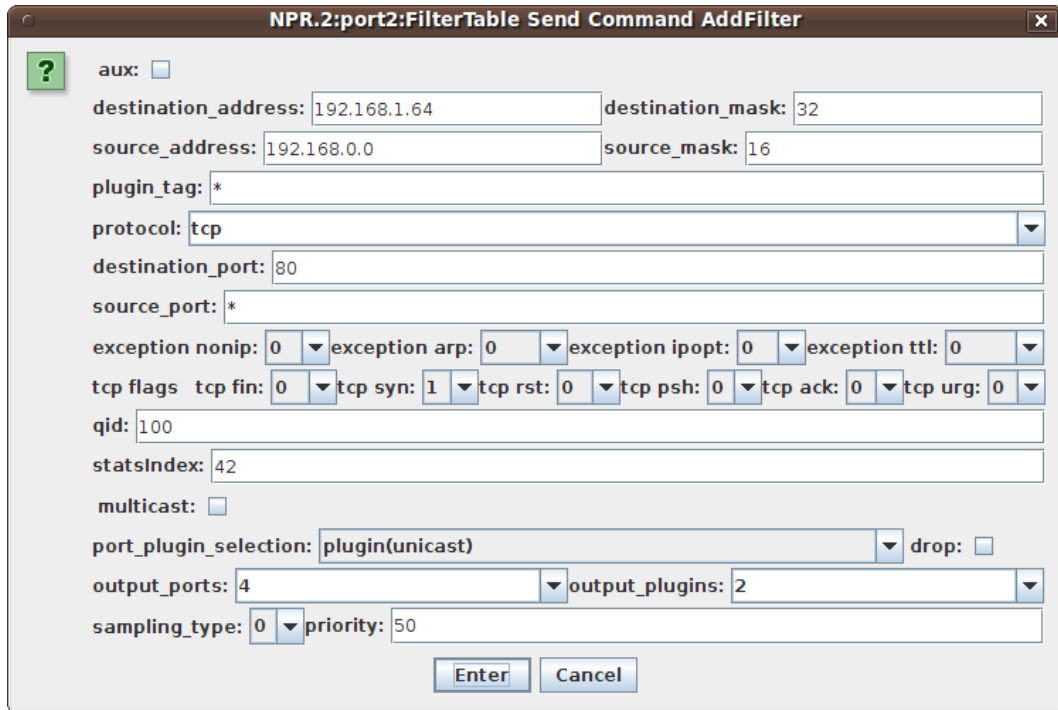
NPR.2:port2:FilterTable Send Command AddFilter

?

aux:

destination_address: 192.168.1.64 destination_mask: 32

source_address: 192.168.0.0 source_mask: 16

plugin_tag: *

protocol: tcp

destination_port: 80

source_port: *

exception nonip: 0 exception arp: 0 exception ipopt: 0 exception ttl: 0

tcp flags tcp fin: 0 tcp syn: 1 tcp rst: 0 tcp psh: 0 tcp ack: 0 tcp urg: 0

qid: 100

statsIndex: 42

multicast:

port_plugin_selection: plugin(unicast) drop:

output_ports: 4 output_plugins: 2

sampling_type: 0 priority: 50

Enter Cancel